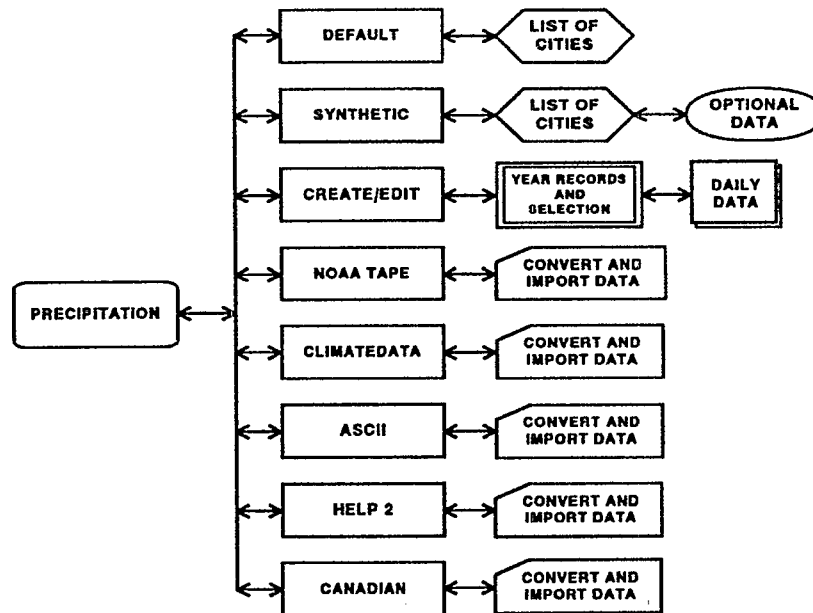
PRECIPITATION

DEFAULT

LIST OF CITIES

SYNTHETIC

LIST OF CITIES

OPTIONAL DATA

CREATE/EDIT

YEAR RECORDS AND SELECTION

DAILY DATA

NOAA TAPE

CONVERT AND IMPORT DATA

CLIMATEDATA

CONVERT AND IMPORT DATA

ASCII

CONVERT AND IMPORT DATA

HELP 2

CONVERT AND IMPORT DATA

CANADIAN

CONVERT AND IMPORT DATA